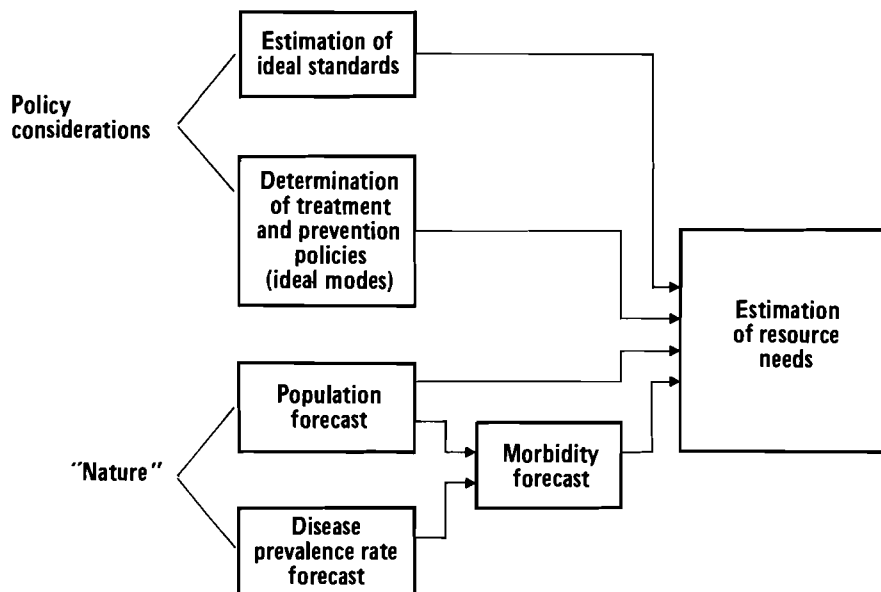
Policy considerations

Estimation of ideal standards

Determination of treatment and prevention policies (ideal modes)

"Nature"

Population forecast

Disease prevalence rate forecast

Morbidity forecast

Estimation of resource needs